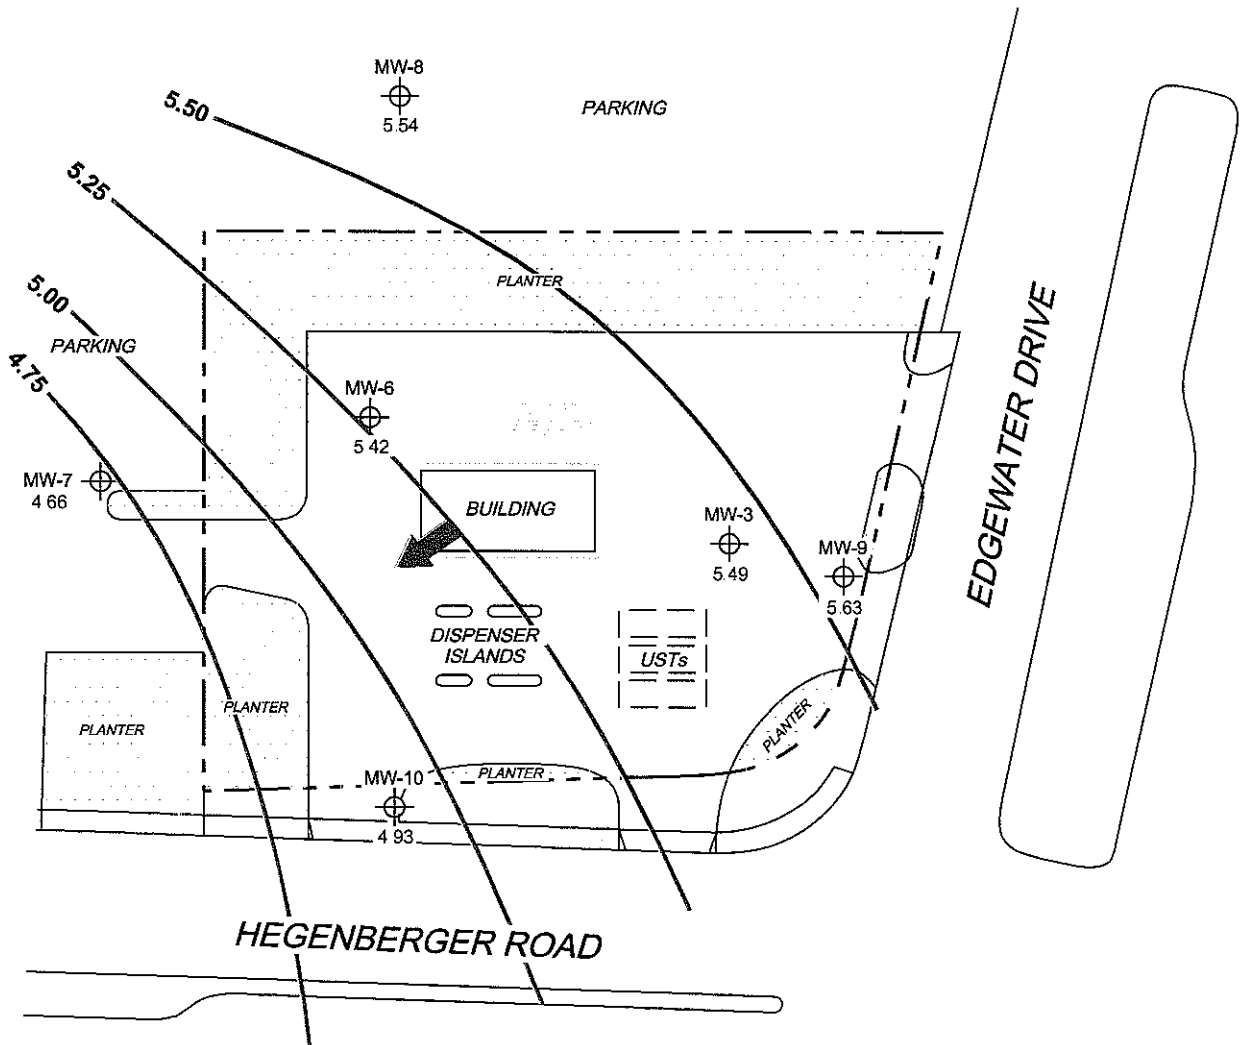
MW-8
5.54

PARKING

5.50

5.25

PLANTER

5.00

PARKING

4.75

MW-6
5 42

EDGEWATER DRIVE

MW-7
4 66

BUILDING

MW-3
5.49

MW-9
5.63

DISPENSER ISLANDS

USTs

PLANTER

PLANTER

PLANTER

MW-10

PLANTER

4 93

HEGENBERGER ROAD